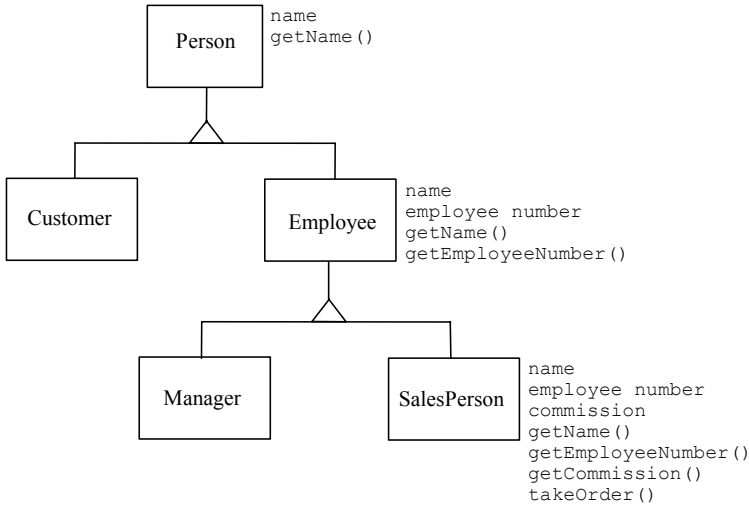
Person

name
getName()

Customer

Employee

name
employee number
getName()
getEmployeeNumber()

Manager

SalesPerson

name
employee number
commission
getName()
getEmployeeNumber()
getCommission()
takeOrder()